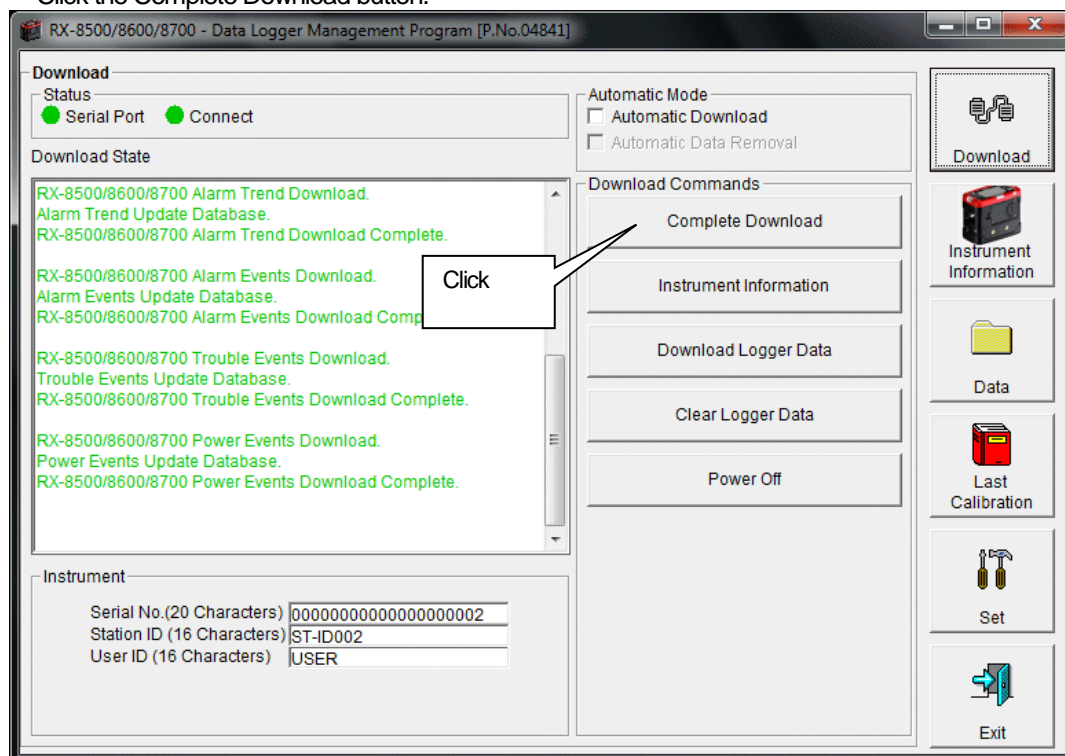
Click the Complete Download button.

RX-8500/8600/8700 - Data Logger Management Program [P.No.04841]

Download

Status

Serial Port Connect

Download State

RX-8500/8600/8700 Alarm Trend Download.
Alarm Trend Update Database.
RX-8500/8600/8700 Alarm Trend Download Complete.

RX-8500/8600/8700 Alarm Events Download.
Alarm Events Update Database.
RX-8500/8600/8700 Alarm Events Download Comp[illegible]

RX-8500/8600/8700 Trouble Events Download.
Trouble Events Update Database.
RX-8500/8600/8700 Trouble Events Download Complete.

RX-8500/8600/8700 Power Events Download.
Power Events Update Database.
RX-8500/8600/8700 Power Events Download Complete.

Click

Automatic Mode

Automatic Download

Automatic Data Removal

Download Commands

Complete Download

Instrument Information

Download Logger Data

Clear Logger Data

Power Off

Instrument

Serial No.(20 Characters) 00000000000000000002

Station ID (16 Characters) ST-ID002

User ID (16 Characters) USER

Download

Instrument Information

Data

Last Calibration

Set

Exit